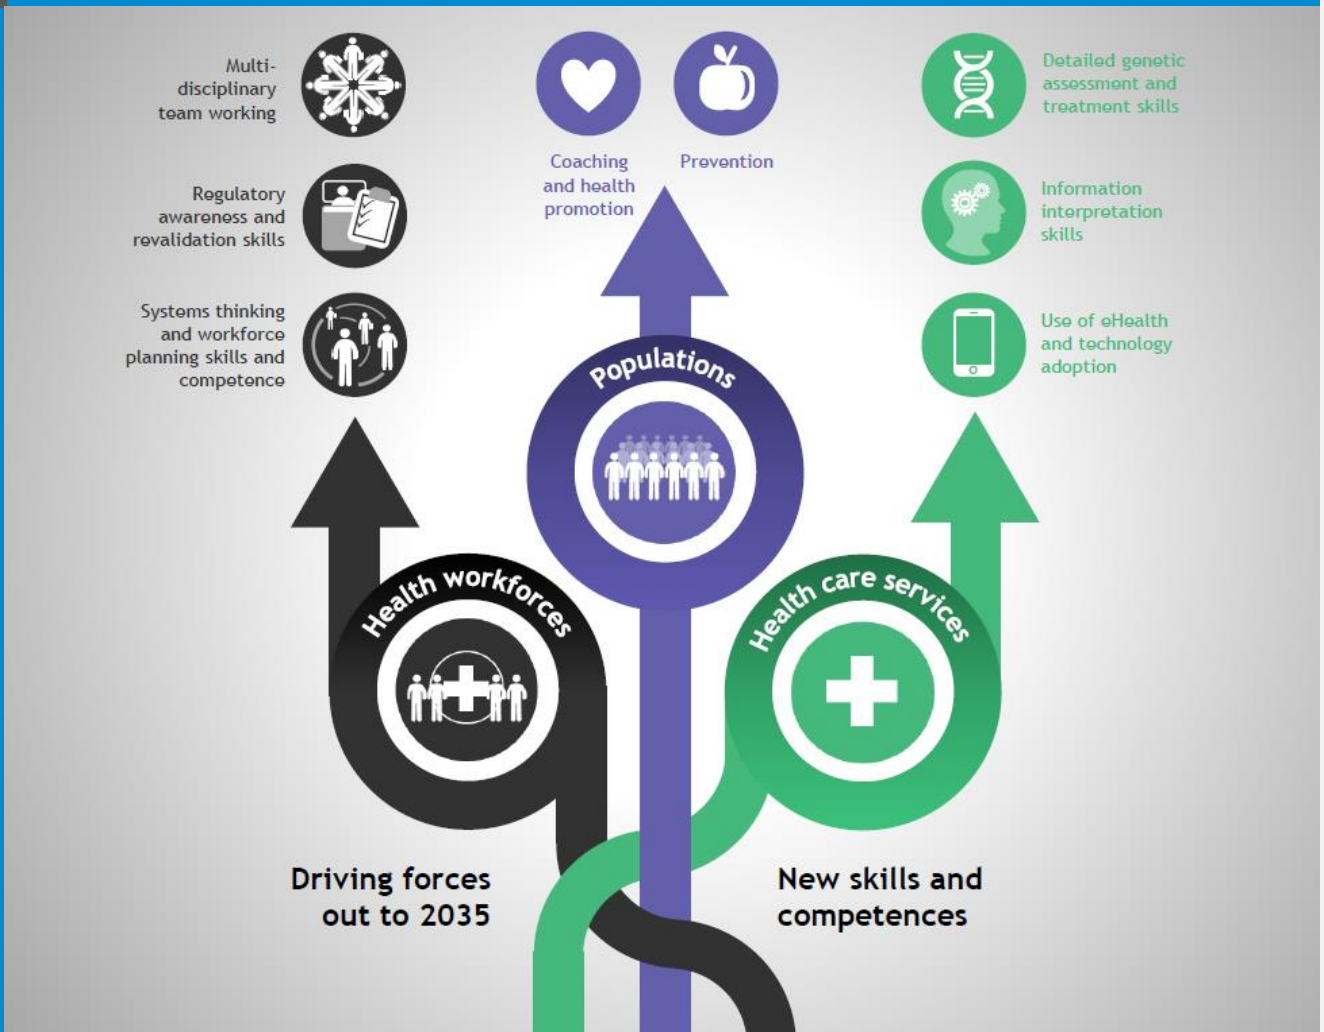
Multi-disciplinary team working

Regulatory awareness and revalidation skills

Systems thinking and workforce planning skills and competence

Coaching and health promotion

Prevention

Detailed genetic assessment and treatment skills

Information interpretation skills

Use of eHealth and technology adoption

Populations

Health workforces

Health care services

Driving forces out to 2035

New skills and competences